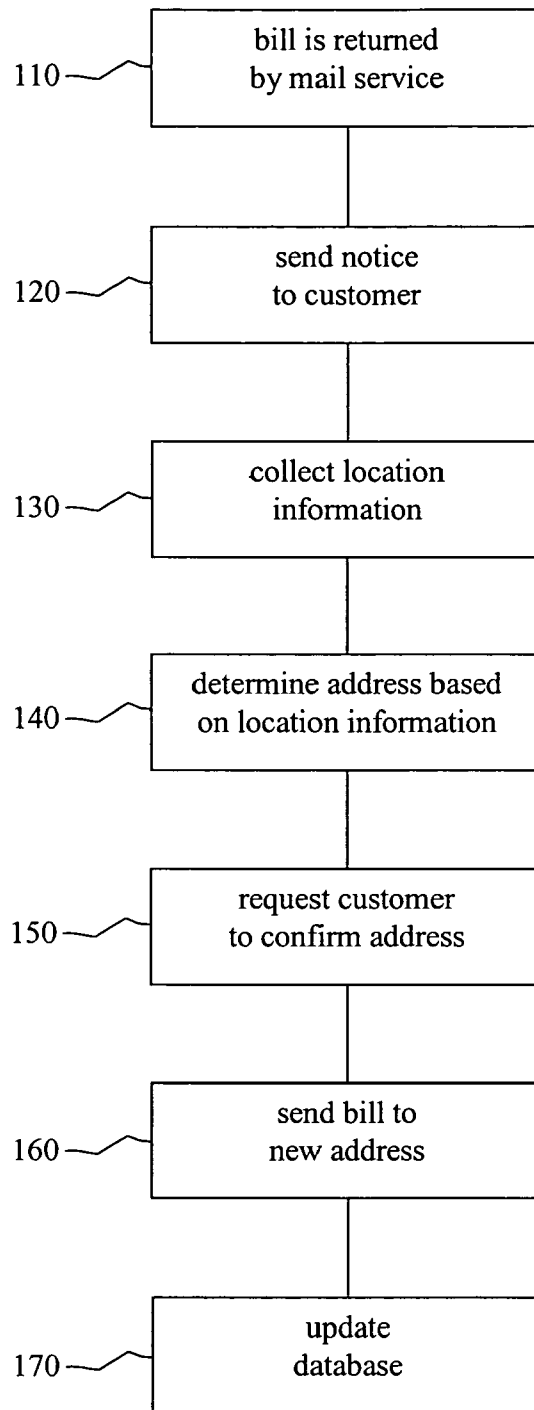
110 bill is returned by mail service

120 send notice to customer

130 collect location information

140 determine address based on location information

150 request customer to confirm address

160 send bill to new address

170 update database